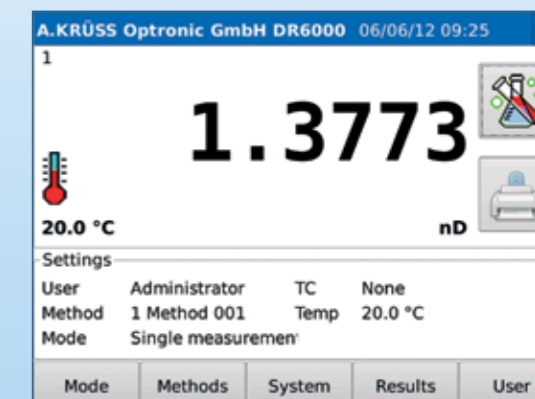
A.KRÜSS Optronic GmbH DR6000 06/06/12 09:25

1

1.3773

20.0 °C

nD

Settings

| User | Administrator | TC | None |
|---|---|---|---|
| Method | 1 Method 001 | Temp | 20.0 °C |
| Mode | Single measuremen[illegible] | | |

Mode Methods System Results User